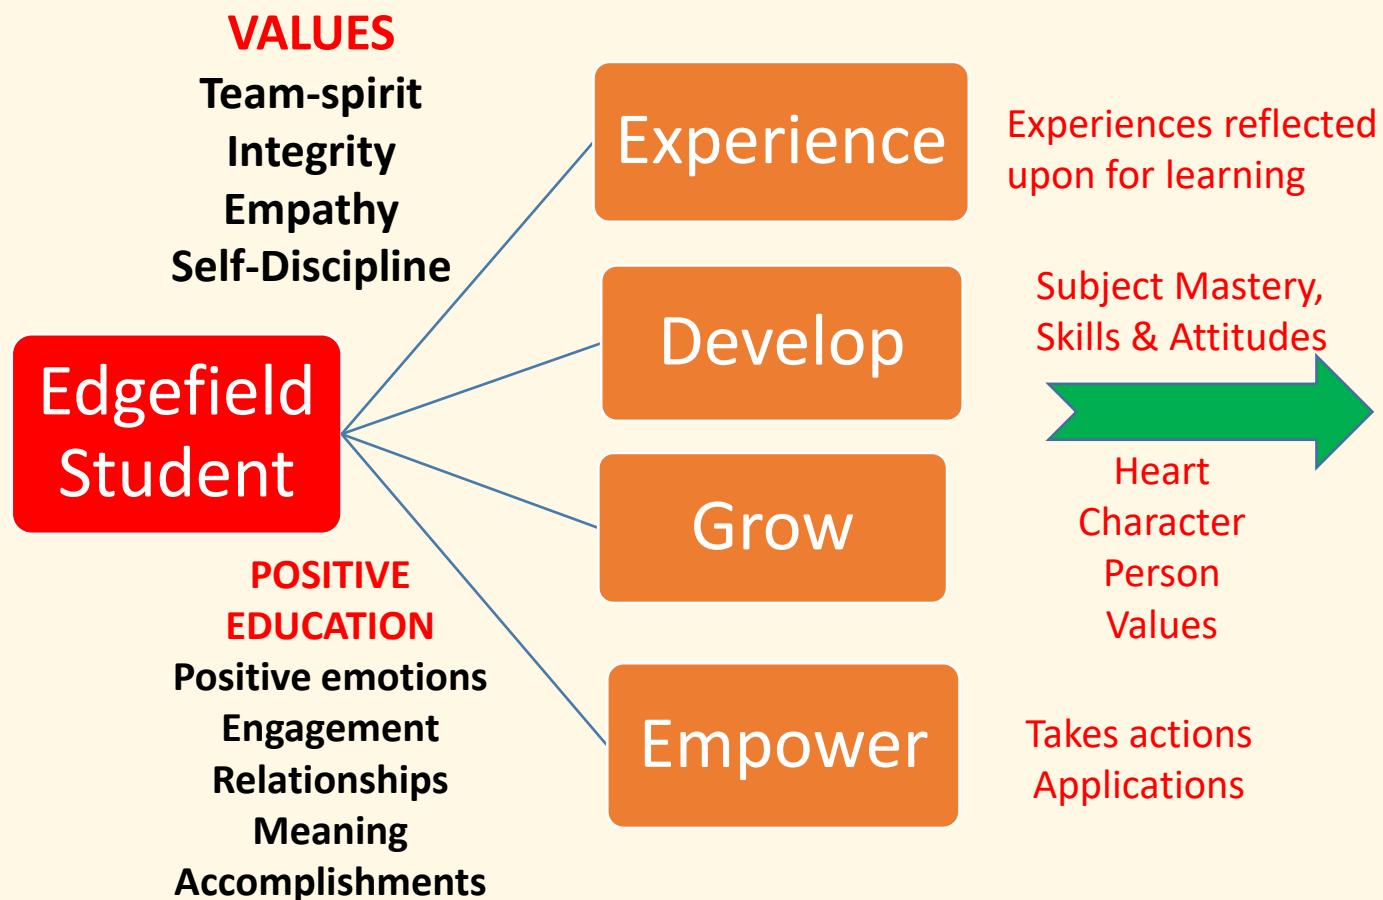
VALUES
Team-spirit
Integrity
Empathy
Self-Discipline

Edgefield Student

POSITIVE EDUCATION
Positive emotions
Engagement
Relationships
Meaning
Accomplishments

Experience

Experiences reflected upon for learning

Develop

Subject Mastery, Skills & Attitudes

Grow

Heart
Character
Person
Values

Empower

Takes actions
Applications